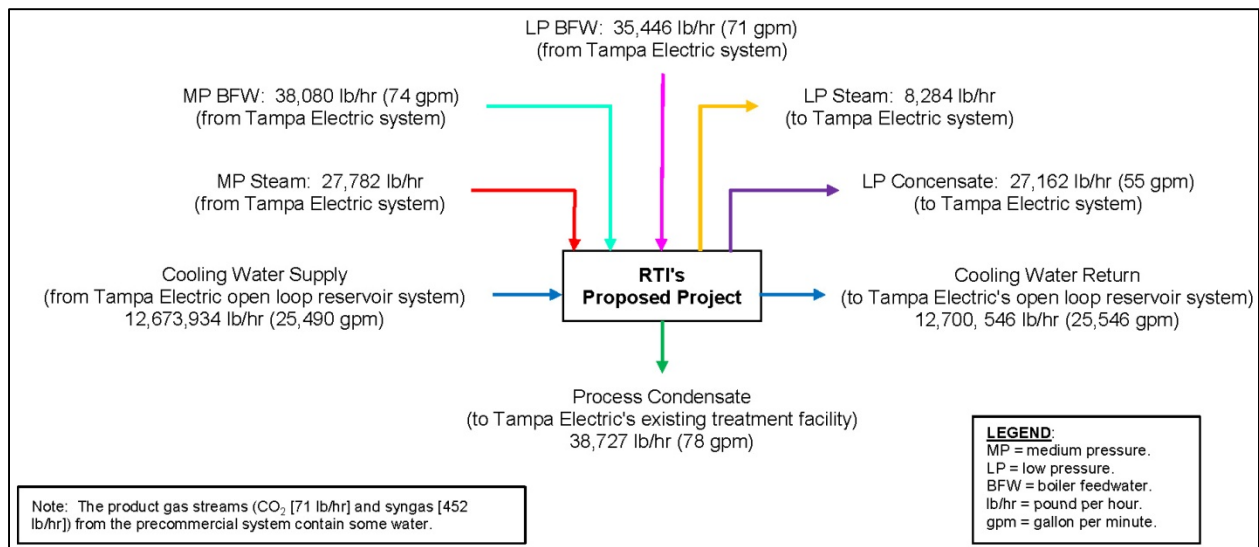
LP BFW: 35,446 lb/hr (71 gpm)
(from Tampa Electric system)

MP BFW: 38,080 lb/hr (74 gpm)
(from Tampa Electric system)

LP Steam: 8,284 lb/hr
(to Tampa Electric system)

MP Steam: 27,782 lb/hr
(from Tampa Electric system)

LP Concensate: 27,162 lb/hr (55 gpm)
(to Tampa Electric system)

Cooling Water Supply
(from Tampa Electric open loop reservoir system)
12,673,934 lb/hr (25,490 gpm)

RTI's
Proposed Project

Cooling Water Return
(to Tampa Electric's open loop reservoir system)
12,700, 546 lb/hr (25,546 gpm)

Process Condensate
(to Tampa Electric's existing treatment facility)
38,727 lb/hr (78 gpm)

LEGEND:
MP = medium pressure.
LP = low pressure.
BFW = boiler feedwater.
lb/hr = pound per hour.
gpm = gallon per minute.

Note: The product gas streams ($CO_2$ [71 lb/hr] and syngas [452 lb/hr]) from the precommercial system contain some water.